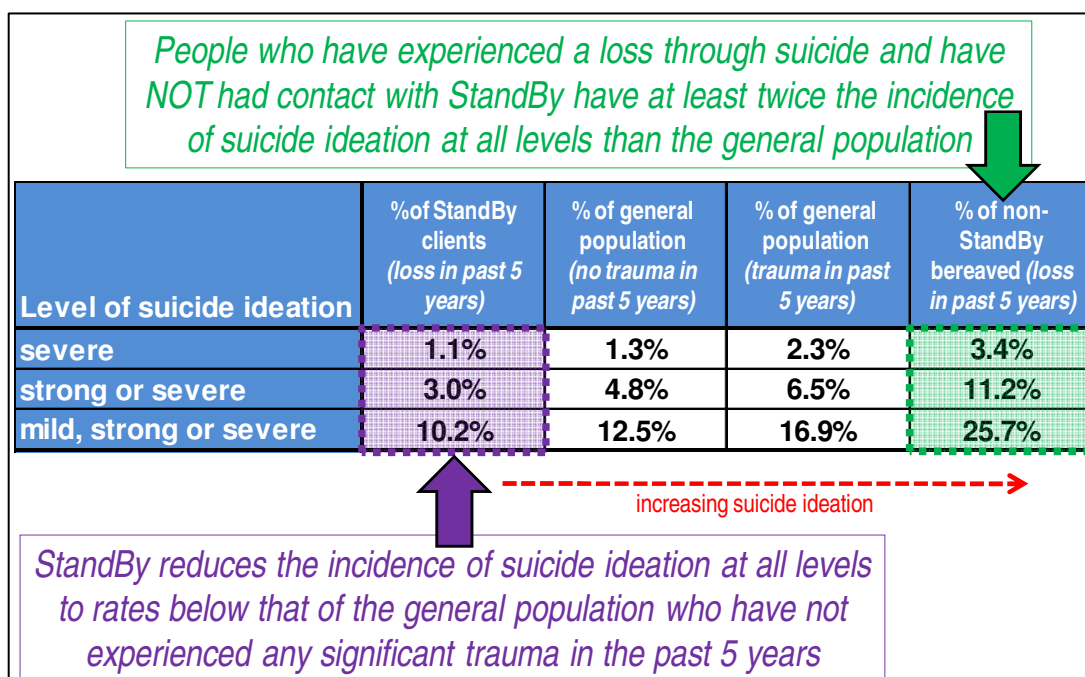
People who have experienced a loss through suicide and have NOT had contact with StandBy have at least twice the incidence of suicide ideation at all levels than the general population

| Level of suicide ideation | %of StandBy clients (loss in past 5 years) | % of general population (no trauma in past 5 years) | % of general population (trauma in past 5 years) | % of non-StandBy bereaved (loss in past 5 years) |
|---|---|---|---|---|
| severe | 1.1% | 1.3% | 2.3% | 3.4% |
| strong or severe | 3.0% | 4.8% | 6.5% | 11.2% |
| mild, strong or severe | 10.2% | 12.5% | 16.9% | 25.7% |

increasing suicide ideation

StandBy reduces the incidence of suicide ideation at all levels to rates below that of the general population who have not experienced any significant trauma in the past 5 years